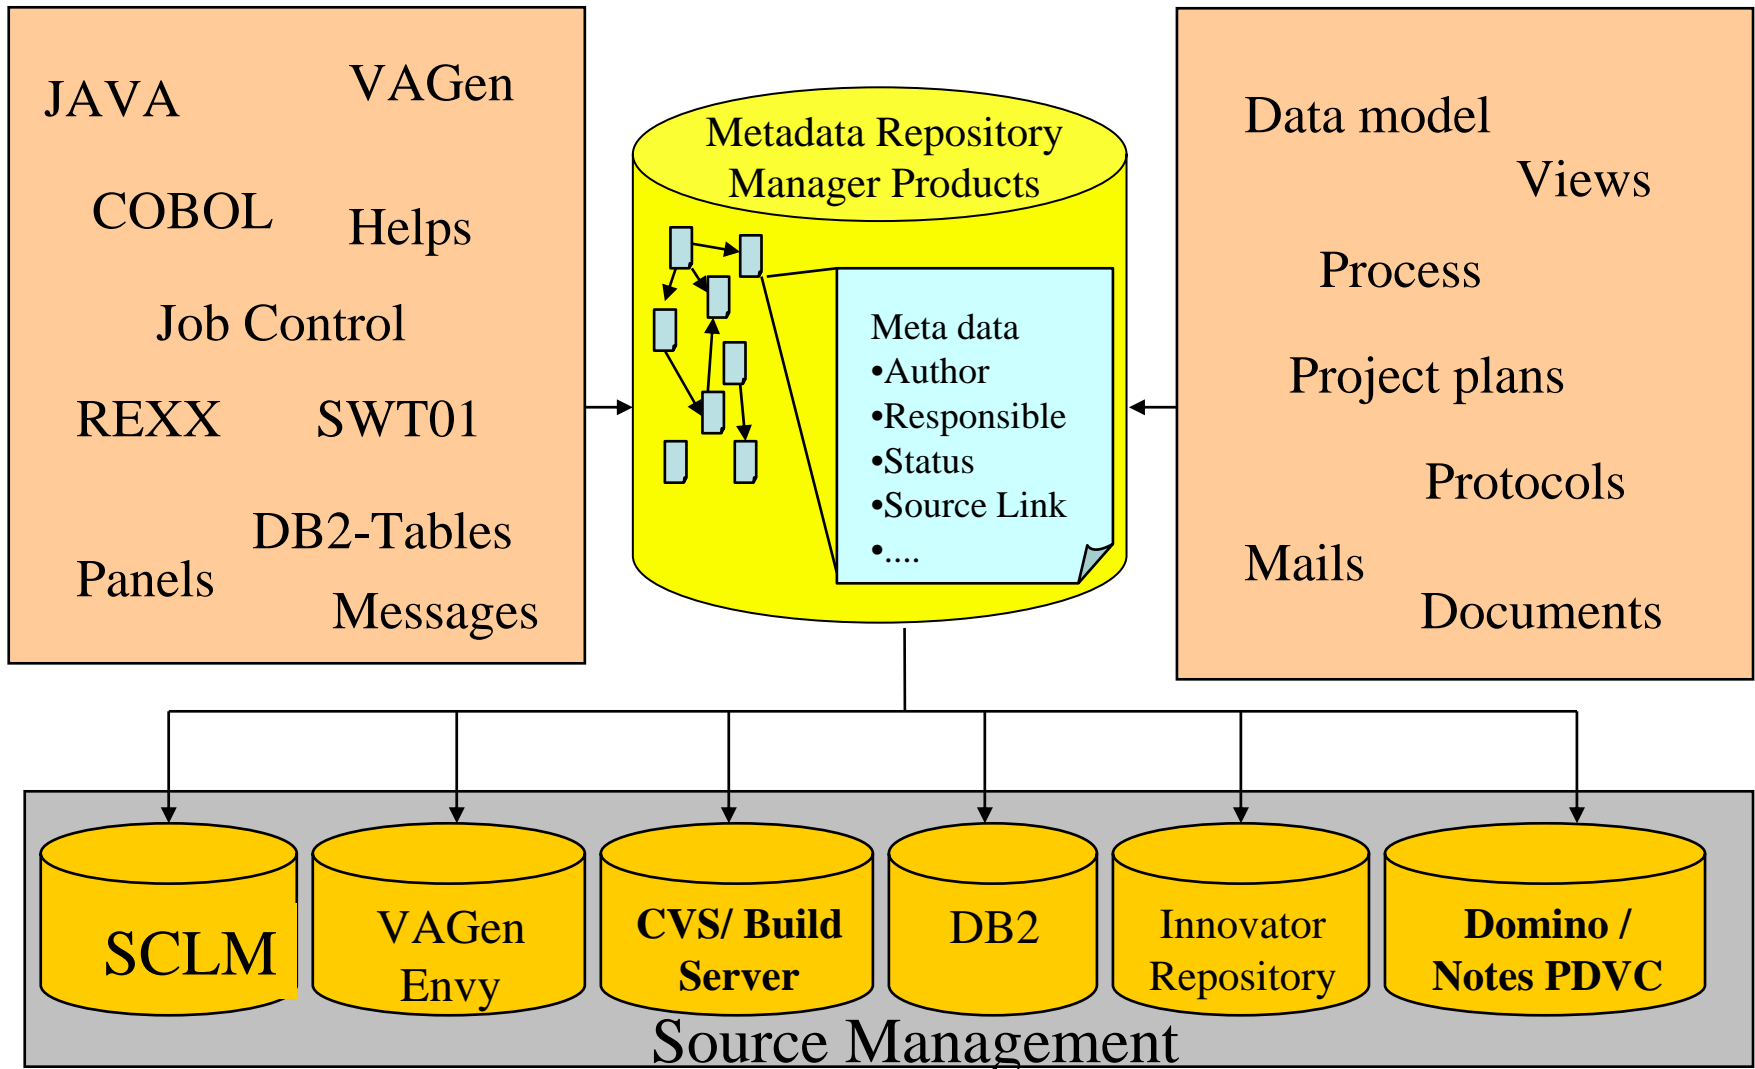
JAVA
VAGen
COBOL
Helps
Job Control
REXX
SWT01
DB2-Tables
Panels
Messages

Metadata Repository Manager Products

Meta data
•Author
•Responsible
•Status
•Source Link
•....

Data model
Views
Process
Project plans
Protocols
Mails
Documents

SCLM
VAGen Envy
CVS/ Build Server
DB2
Innovator Repository
Domino / Notes PDVC

Source Management